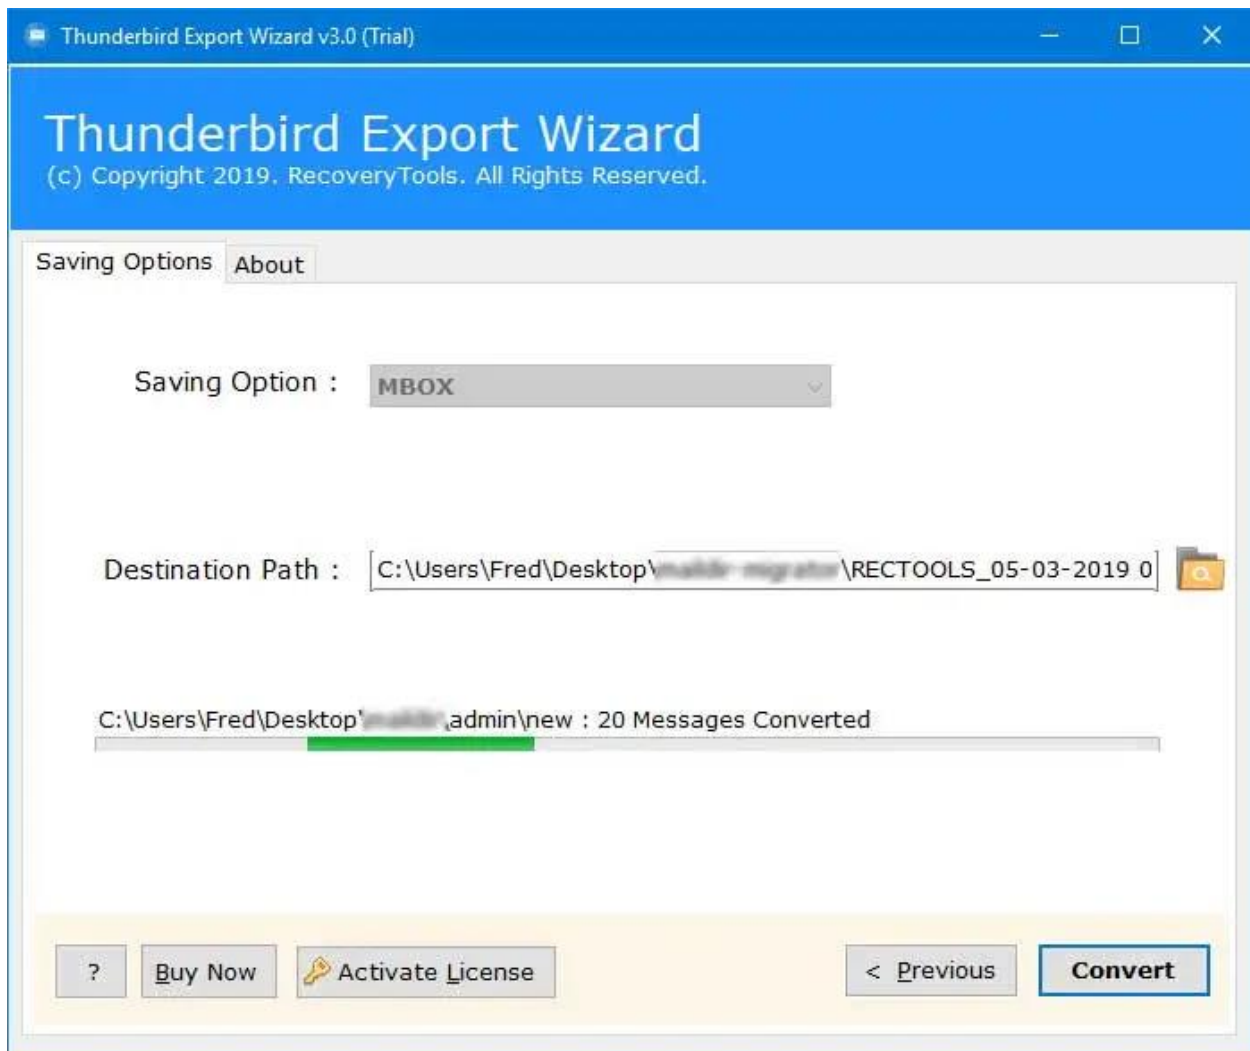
Thunderbird Export Wizard v3.0 (Trial)

Thunderbird Export Wizard
(c) Copyright 2019. RecoveryTools. All Rights Reserved.

Saving Options | About

Saving Option : MBOX

Destination Path : C:\Users\Fred\Desktop\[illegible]\RECTOOLS_05-03-2019 0

C:\Users\Fred\Desktop\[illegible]\admin\new : 20 Messages Converted

? | Buy Now | Activate License | < Previous | Convert